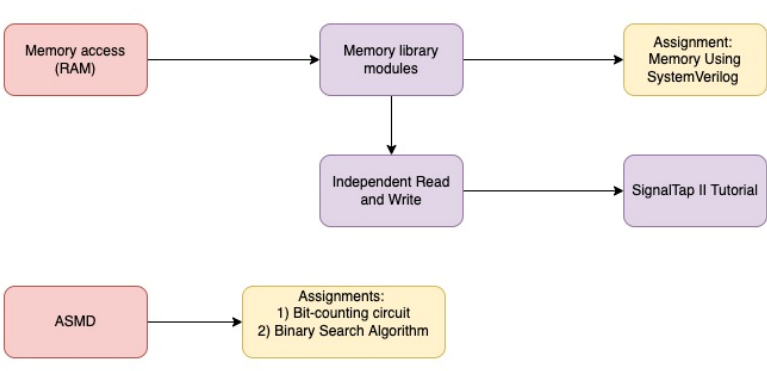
Memory access (RAM)

Memory library modules

Assignment: Memory Using SystemVerilog

Independent Read and Write

SignalTap II Tutorial

ASMD

Assignments:
1) Bit-counting circuit
2) Binary Search Algorithm